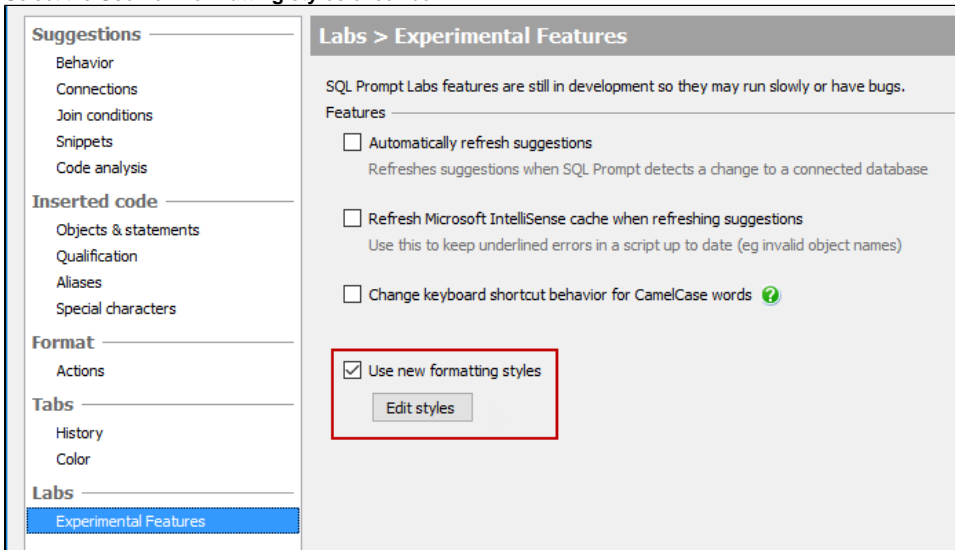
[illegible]

Suggestions
Behavior
Connections
Join conditions
Snippets
Code analysis
Inserted code
Objects & statements
Qualification
Aliases
Special characters
Format
Actions
Tabs
History
Color
Labs
Experimental Features

Labs > Experimental Features

SQL Prompt Labs features are still in development so they may run slowly or have bugs.

Features

Automatically refresh suggestions
Refreshes suggestions when SQL Prompt detects a change to a connected database

Refresh Microsoft IntelliSense cache when refreshing suggestions
Use this to keep underlined errors in a script up to date (eg invalid object names)

Change keyboard shortcut behavior for CamelCase words

Use new formatting styles

Edit styles